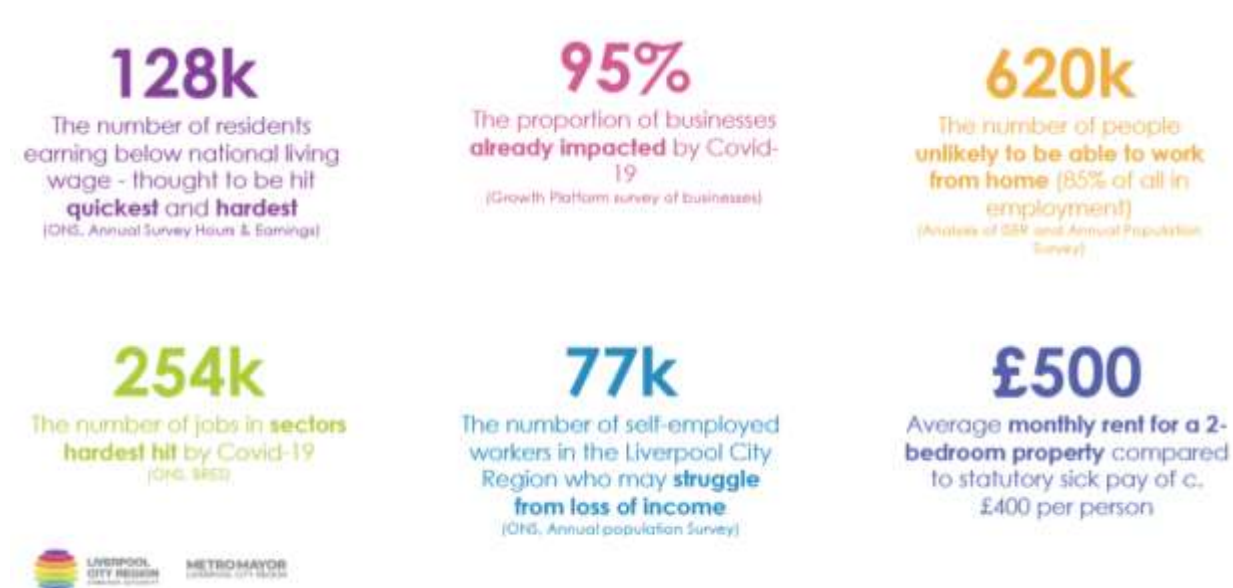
128k

The number of residents earning below national living wage - thought to be hit **quickest** and **hardest**
(ONS, Annual Survey Hours & Earnings)

95%

The proportion of businesses **already impacted** by Covid-19
(Growth Platform survey of businesses)

620k

The number of people **unlikely to be able to work from home** (85% of all in employment)
(Analysis of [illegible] and Annual Population Survey)

254k

The number of jobs in **sectors hardest hit** by Covid-19
(ONS, BRES)

77k

The number of self-employed workers in the Liverpool City Region who may **struggle from loss of income**
(ONS, Annual population Survey)

£500

Average **monthly rent for a 2-bedroom property** compared to statutory sick pay of c. £400 per person

LIVERPOOL CITY REGION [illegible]

METRO MAYOR LIVERPOOL CITY REGION